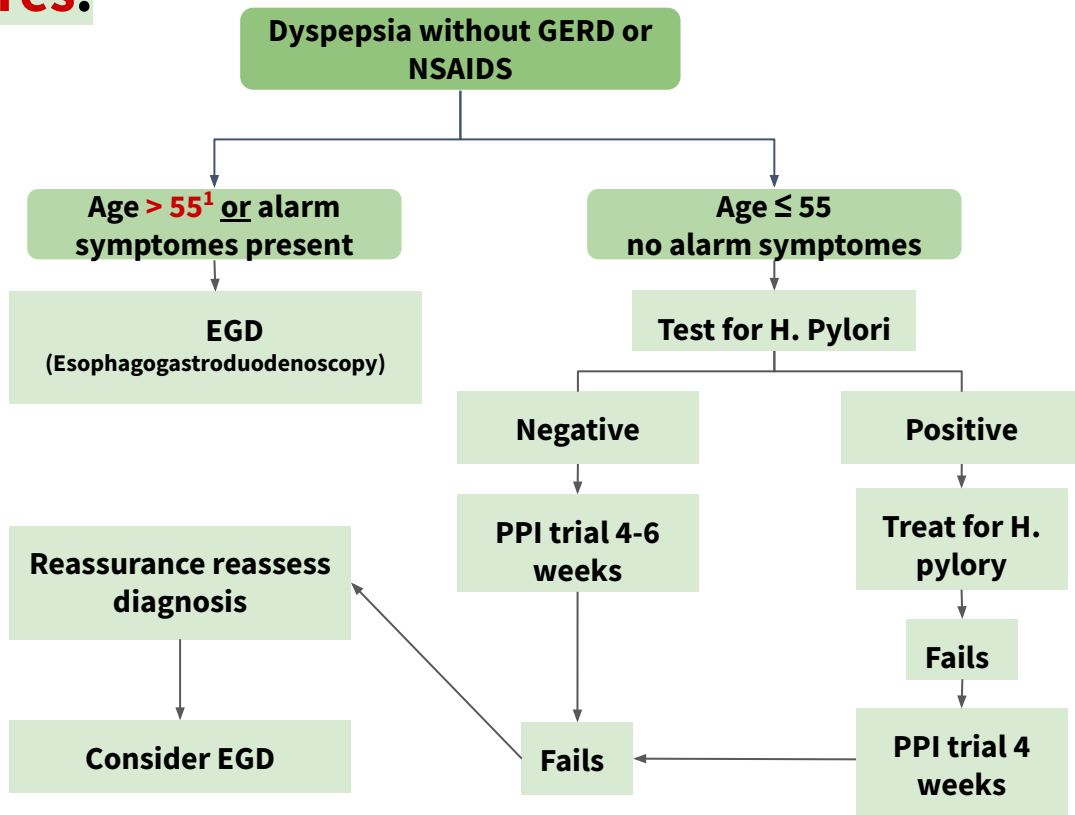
res.

Dyspepsia without GERD or NSAIDS

Age > 55$^1$ or alarm symptomes present

EGD
(Esophagogastroduodenoscopy)

Age ≤ 55
no alarm symptomes

Test for H. Pylori

Negative

Positive

PPI trial 4-6 weeks

Treat for H. pylory

Fails

Reassurance reassess diagnosis

Consider EGD

Fails

PPI trial 4 weeks